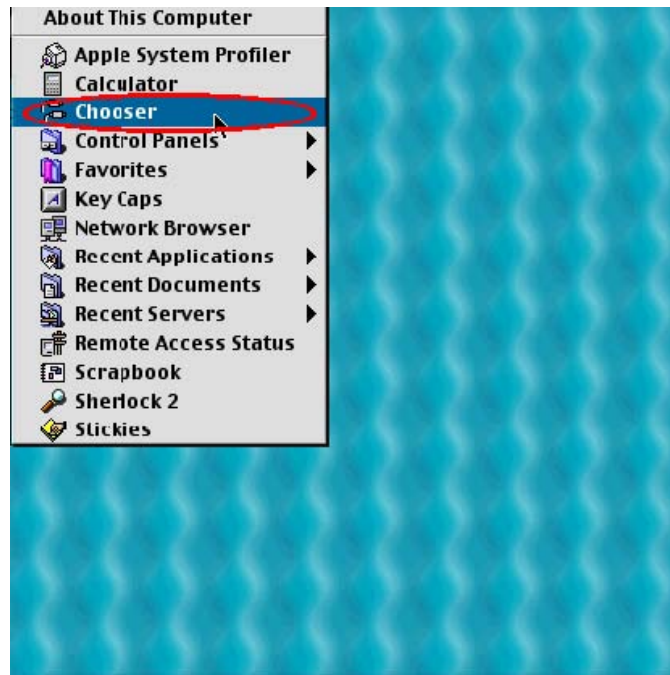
About This Computer

Apple System Profiler
Calculator
Chooser
Control Panels
Favorites
Key Caps
Network Browser
Recent Applications
Recent Documents
Recent Servers
Remote Access Status
Scrapbook
Sherlock 2
Stickies